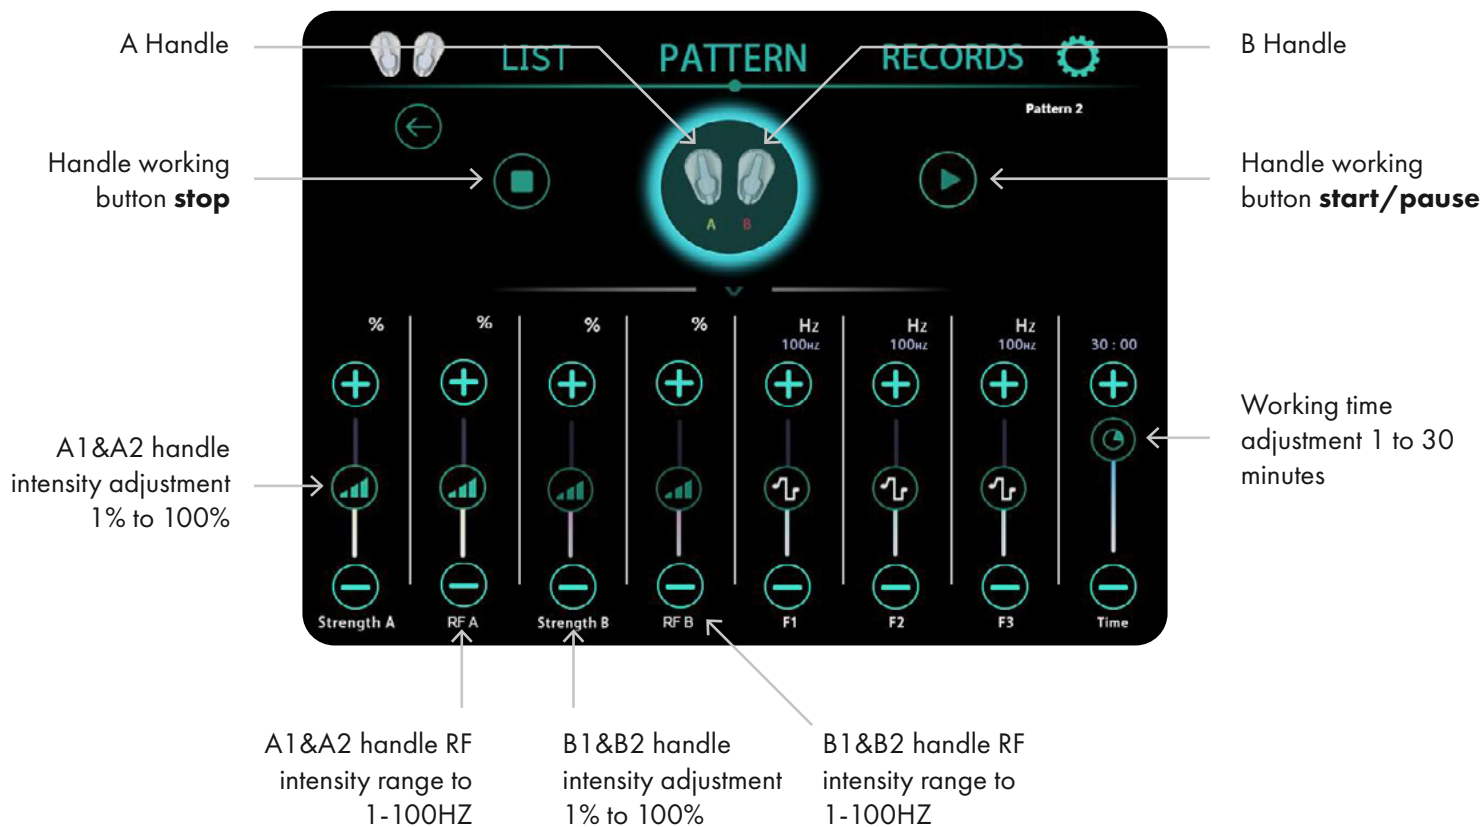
A Handle

LIST PATTERN RECORDS

B Handle

Pattern 2

Handle working button **stop**

A B

Handle working button **start/pause**

| % | % | % | % | Hz 100HZ | Hz 100HZ | Hz 100HZ | 30 : 00 |
|---|---|---|---|---|---|---|---|
| Strength A | RF A | Strength B | RF B | F1 | F2 | F3 | Time |

A1&A2 handle intensity adjustment 1% to 100%

Working time adjustment 1 to 30 minutes

A1&A2 handle RF intensity range to 1-100HZ

B1&B2 handle intensity adjustment 1% to 100%

B1&B2 handle RF intensity range to 1-100HZ